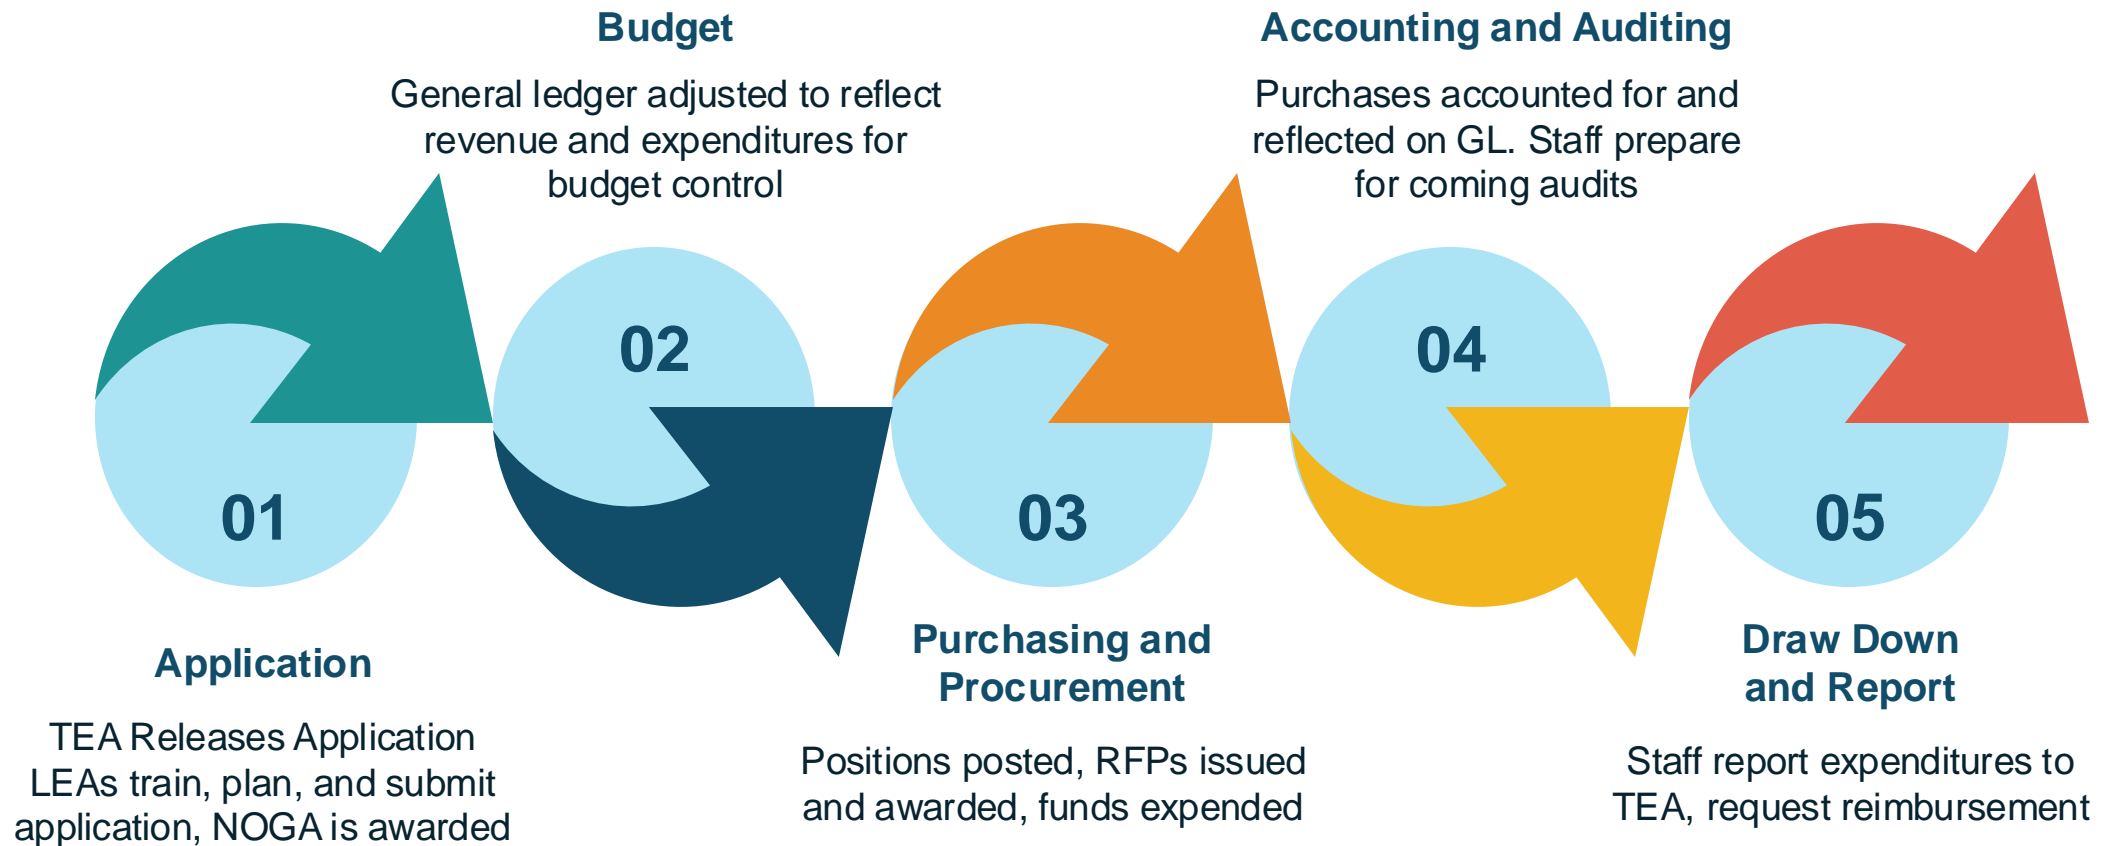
Budget

General ledger adjusted to reflect revenue and expenditures for budget control

Accounting and Auditing

Purchases accounted for and reflected on GL. Staff prepare for coming audits

02

04

01

03

05

Application

TEA Releases Application
LEAs train, plan, and submit application, NOGA is awarded

Purchasing and Procurement

Positions posted, RFPs issued and awarded, funds expended

Draw Down and Report

Staff report expenditures to TEA, request reimbursement